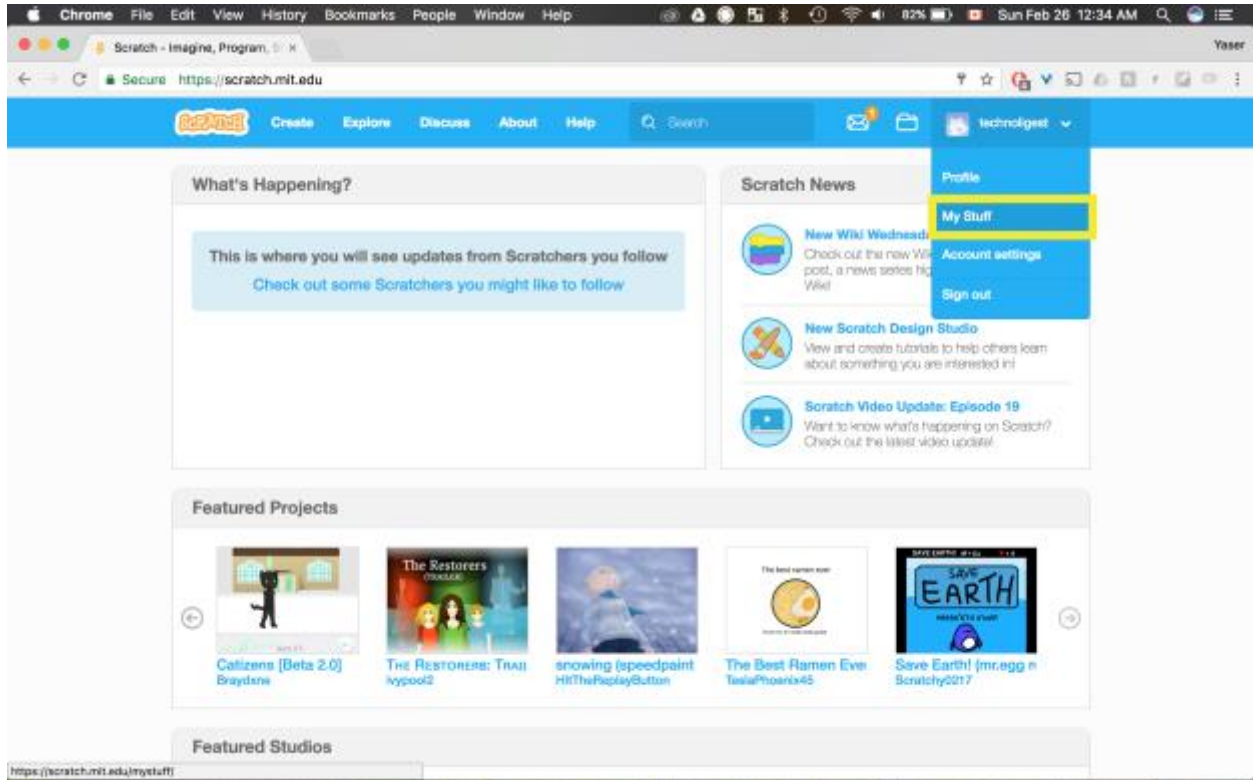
Chrome File Edit View History Bookmarks People Window Help
82% Sun Feb 26 12:34 AM
Scratch - Imagine, Program, S ×
Yaser
Secure https://scratch.mit.edu
SCRATCH Create Explore Discuss About Help Search
technoligeet
Profile
My Stuff
Account settings
Sign out

What's Happening?
This is where you will see updates from Scratchers you follow
Check out some Scratchers you might like to follow

Scratch News
New Wiki Wednesd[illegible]
Check out the new Wi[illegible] post, a news series hig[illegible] Wiki
New Scratch Design Studio
View and create tutorials to help others learn about something you are interested in!
Scratch Video Update: Episode 19
Want to know what's happening on Scratch? Check out the latest video update!

Featured Projects
The Restorers
The best ramen ever
SAVE EARTH
Catizens [Beta 2.0]
Braydsne
The Restorers: Trai
ivypool2
snowing (speedpaint
HitTheReplayButton
The Best Ramen Eve
TeslaPhoenix45
Save Earth! (mr.egg n
Scratchy0217

Featured Studios
https://scratch.mit.edu/mystuff/